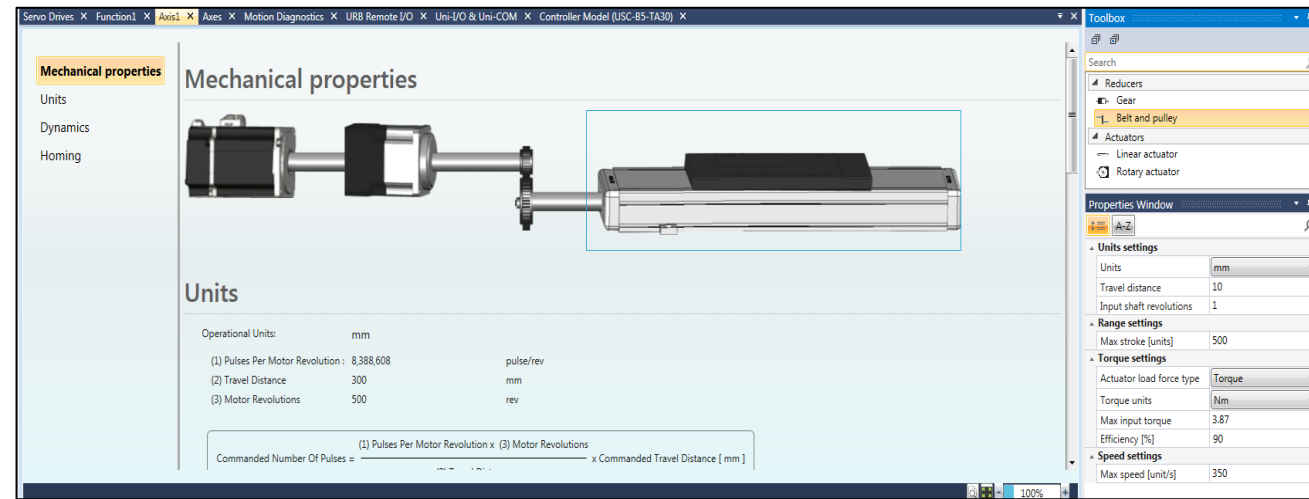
Servo Drives × Function1 × Axis1 × Axes × Motion Diagnostics × URB Remote I/O × Uni-I/O & Uni-COM × Controller Model (USC-B5-TA30) ×

Mechanical properties
Units
Dynamics
Homing

Mechanical properties

Units

Operational Units: mm

(1) Pulses Per Motor Revolution : 8,388,608 pulse/rev
(2) Travel Distance 300 mm
(3) Motor Revolutions 500 rev

Commanded Number Of Pulses = $\frac{\text{(1) Pulses Per Motor Revolution x (3) Motor Revolutions}}{\text{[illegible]}}$ x Commanded Travel Distance [ mm ]

100%

Toolbox

Search

Reducers
Gear
Belt and pulley
Actuators
Linear actuator
Rotary actuator

Properties Window

A-Z

Units settings
| Units | mm |
|---|---|
| Travel distance | 10 |
| Input shaft revolutions | 1 |

Range settings
| Max stroke [units] | 500 |
|---|---|

Torque settings
| Actuator load force type | Torque |
|---|---|
| Torque units | Nm |
| Max input torque | 3.87 |
| Efficiency [%] | 90 |

Speed settings
| Max speed [unit/s] | 350 |
|---|---|